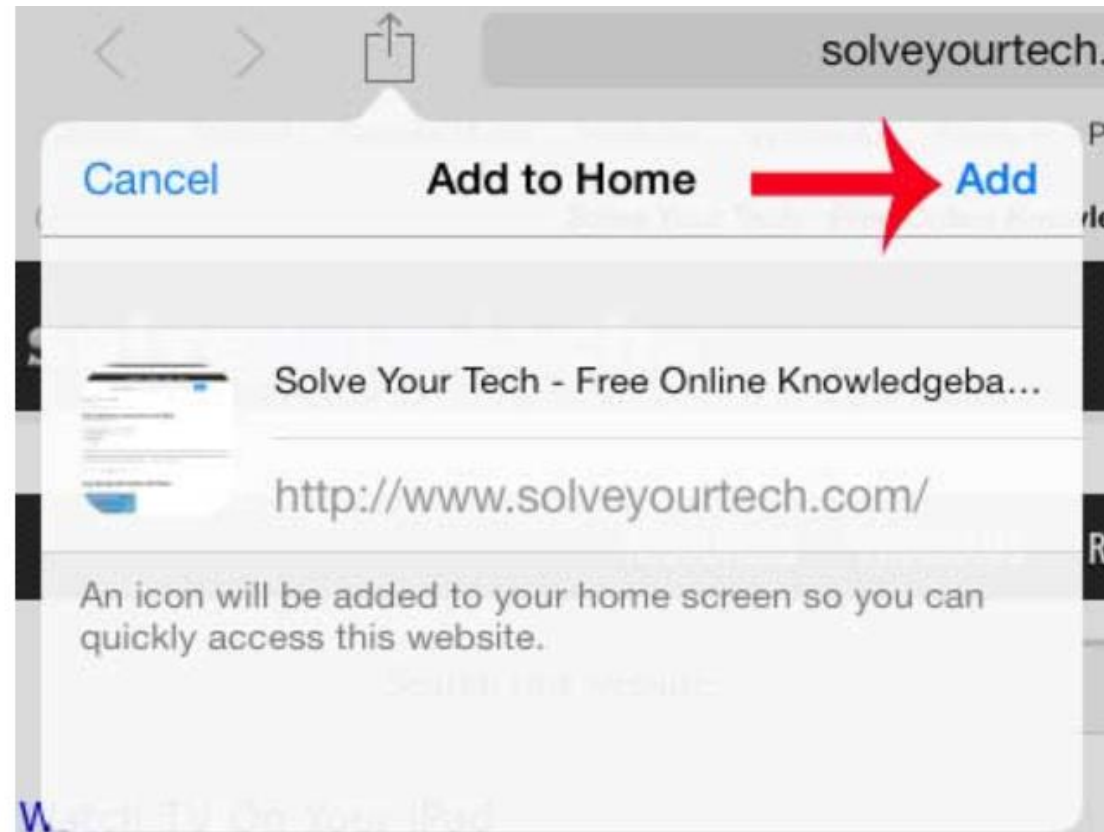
solveyourtech.

Cancel

Add to Home

Add

Solve Your Tech - Free Online Knowledgeba...

http://www.solveyourtech.com/

An icon will be added to your home screen so you can quickly access this website.

W